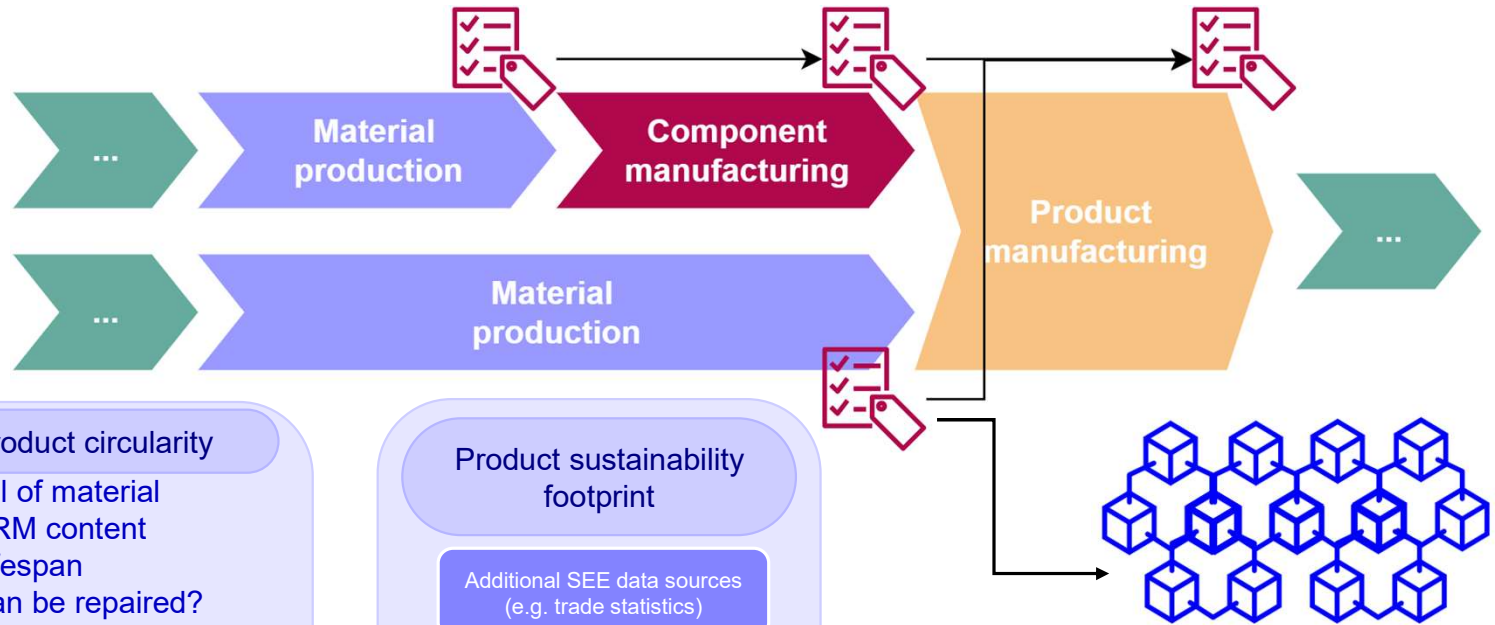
...

Material production

Component manufacturing

Product manufacturing

...

...

Material production

oduct circularity

l of material
RM content
espan
an be repaired?

Product sustainability footprint

Additional SEE data sources (e.g. trade statistics)